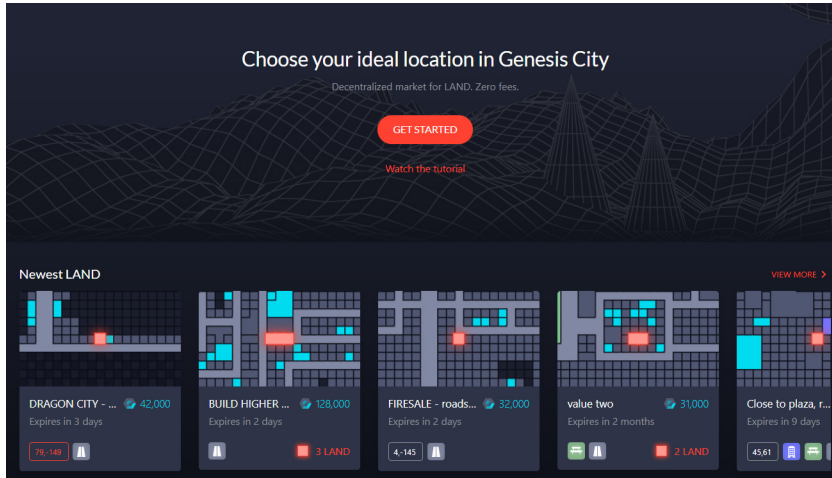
Choose your ideal location in Genesis City

Decentralized market for LAND. Zero fees.

GET STARTED

Watch the tutorial

Newest LAND

VIEW MORE >

DRAGON CITY - ... 42,000
Expires in 3 days
79,-149

BUILD HIGHER ... 128,000
Expires in 2 days
3 LAND

FIRESALE - roads... 32,000
Expires in 2 days
4,-145

value two 31,000
Expires in 2 months
2 LAND

Close to plaza, r...
Expires in 9 days
45,61